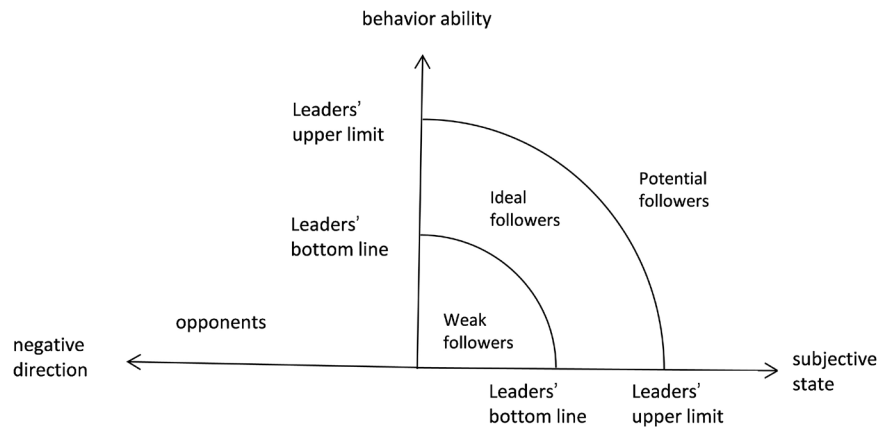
behavior ability

Leaders' upper limit

Leaders' bottom line

Ideal followers

Potential followers

opponents

Weak followers

negative direction

subjective state

Leaders' bottom line

Leaders' upper limit